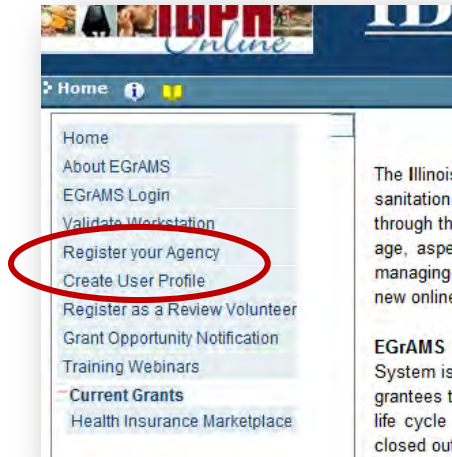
IDPH Online

ID

Home

Home
About EGrAMS
EGrAMS Login
Validate Workstation
Register your Agency
Create User Profile
Register as a Review Volunteer
Grant Opportunity Notification
Training Webinars
Current Grants
Health Insurance Marketplace

The Illinois
sanitation
through th
age, aspe
managing
new online

EGrAMS
System is
grantees t
life cycle
closed out